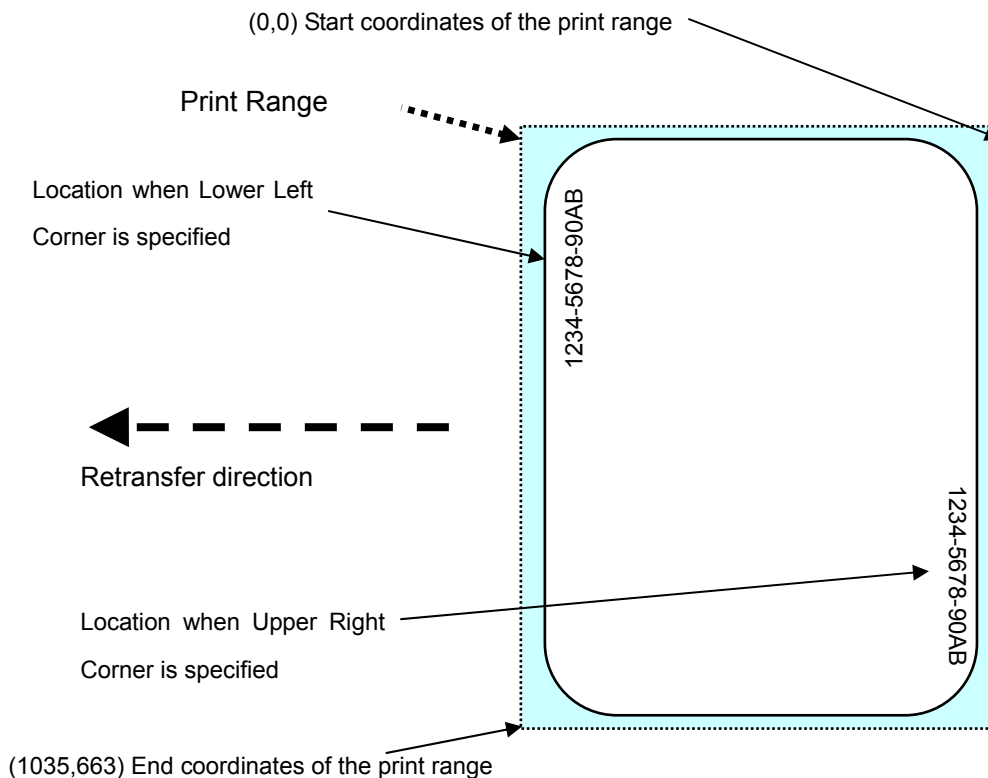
(0,0) Start coordinates of the print range

Print Range

Location when Lower Left Corner is specified

1234-5678-90AB

Retransfer direction

1234-5678-90AB

Location when Upper Right Corner is specified

(1035,663) End coordinates of the print range